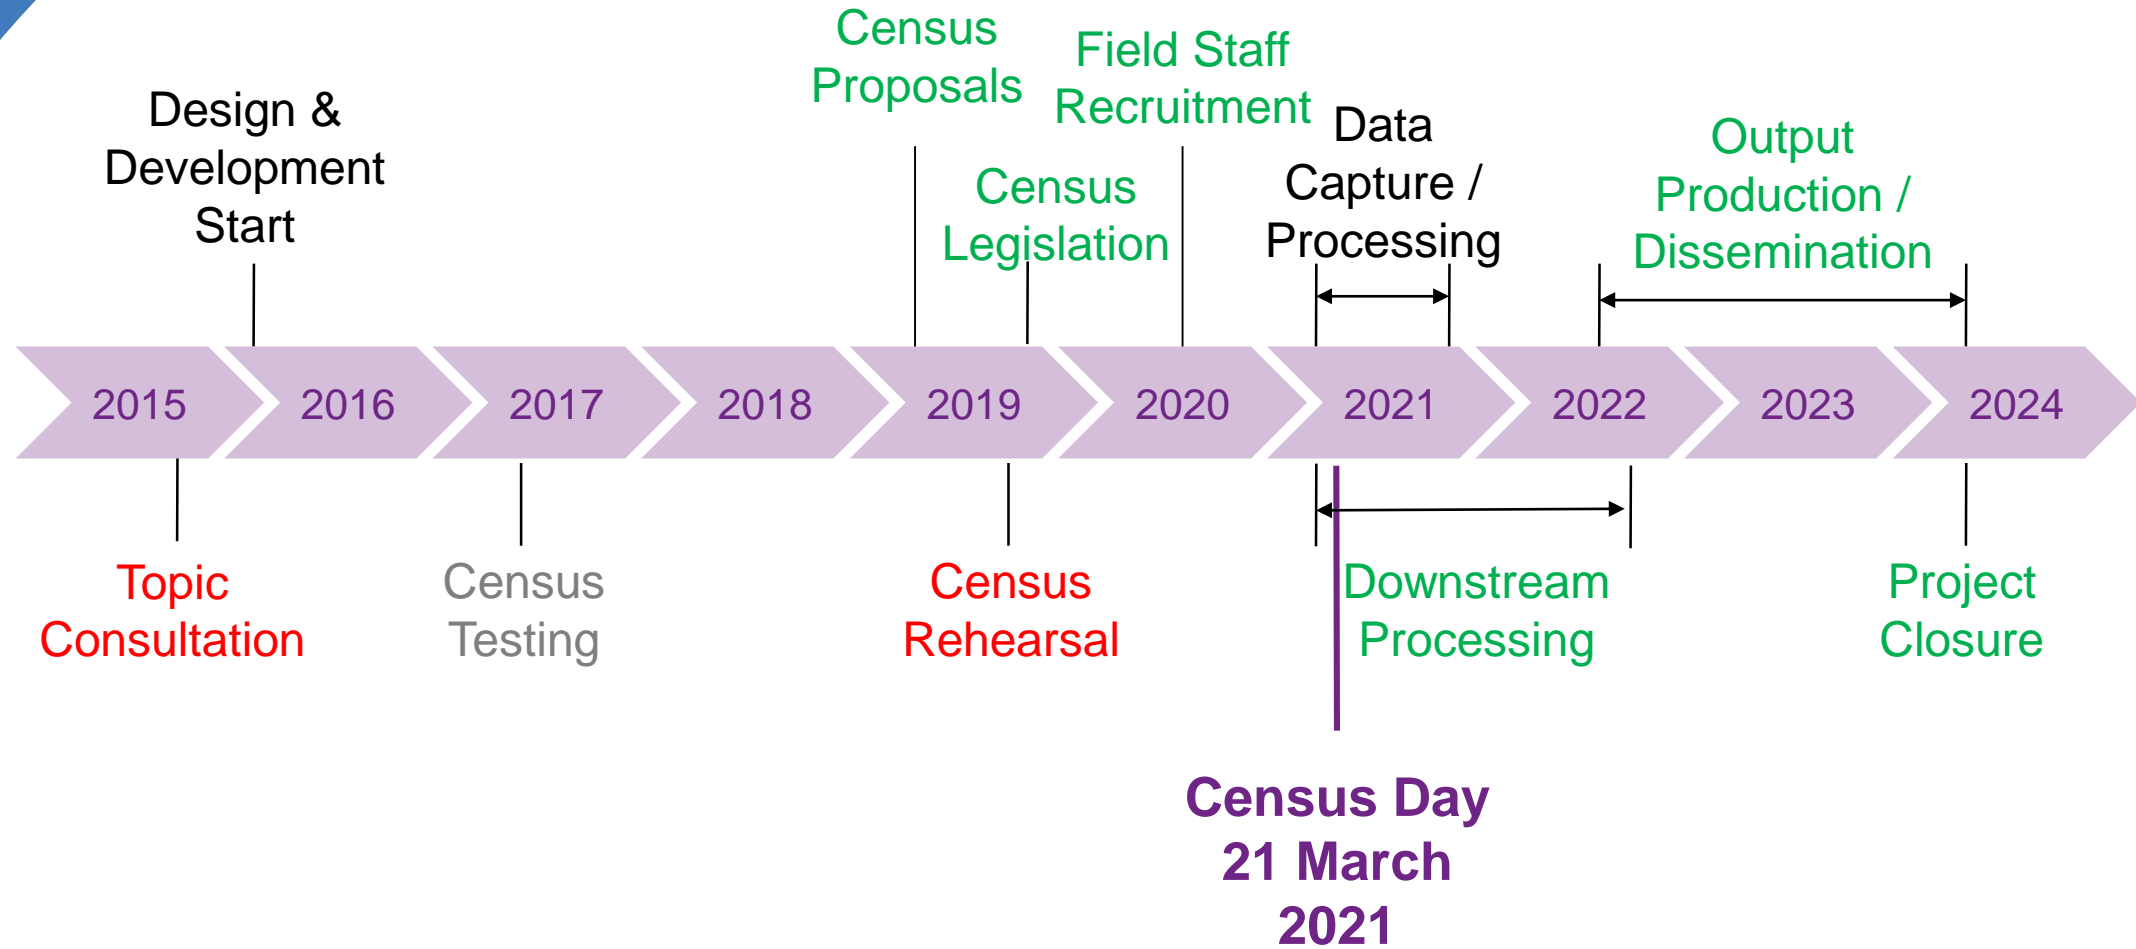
Design & Development Start

Census Proposals

Field Staff Recruitment

Census Legislation

Data Capture / Processing

Output Production / Dissemination

2015 2016 2017 2018 2019 2020 2021 2022 2023 2024

Topic Consultation

Census Testing

Census Rehearsal

Downstream Processing

Project Closure

Census Day 21 March 2021